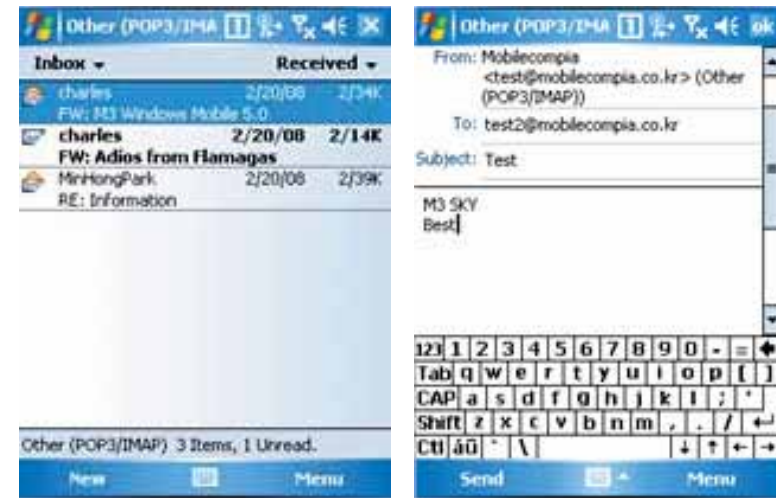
Other (POP3/IMA

Inbox ▾ Received ▾

charles 2/20/08 2/34K
FW: M3 Windows Mobile 5.0

charles 2/20/08 2/14K
FW: Adios from Flamagas

MinHongPark 2/20/08 2/39K
RE: Information

Other (POP3/IMAP) 3 Items, 1 Unread.

New Menu

Other (POP3/IMA ok

From: Mobilecompia <test@mobilecompia.co.kr> (Other (POP3/IMAP))

To: test2@mobilecompia.co.kr

Subject: Test

M3 SKY
Best

123 1 2 3 4 5 6 7 8 9 0 - =
Tab q w e r t y u i o p [ ]
CAP a s d f g h j k l ; '
Shift z x c v b n m , . /
Ctl áü ` \

Send Menu